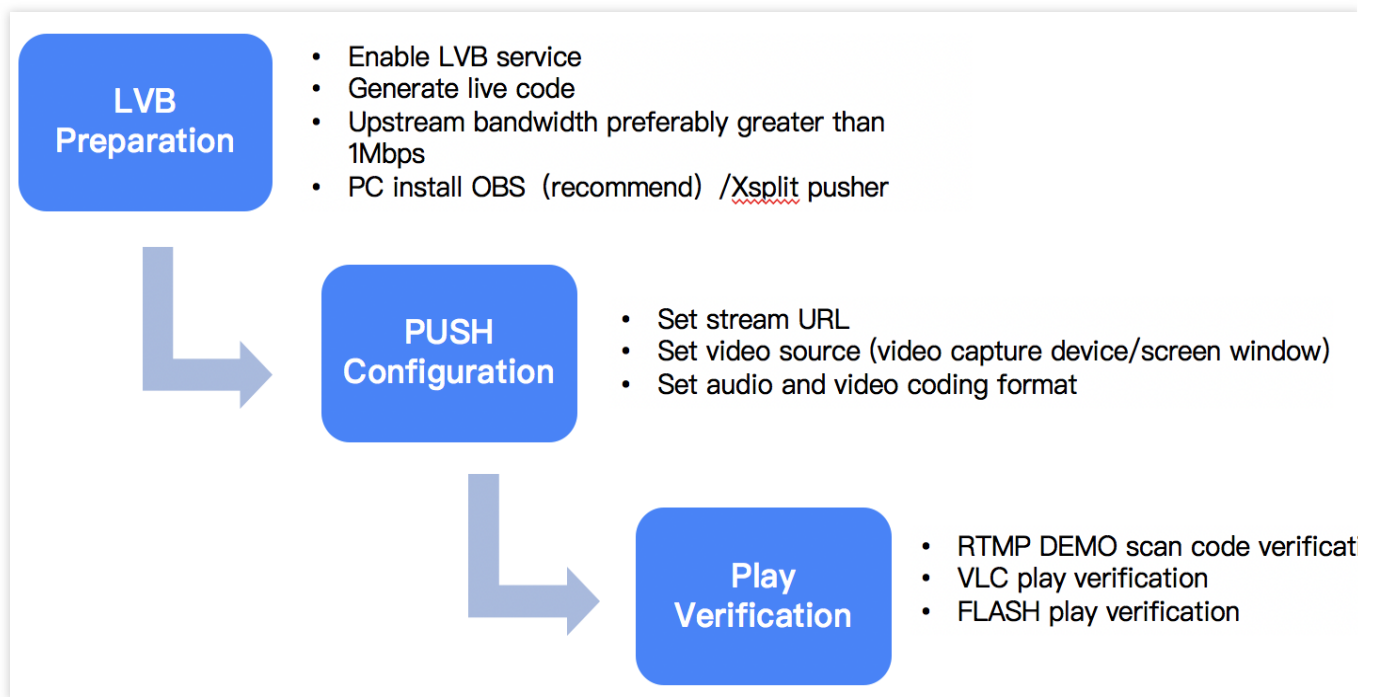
LVB Preparation

- Enable LVB service
- Generate live code
- Upstream bandwidth preferably greater than 1Mbps
- PC install OBS（recommend）/Xsplit pusher

PUSH Configuration

- Set stream URL
- Set video source (video capture device/screen window)
- Set audio and video coding format

Play Verification

- RTMP DEMO scan code verificat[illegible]
- VLC play verification
- FLASH play verification